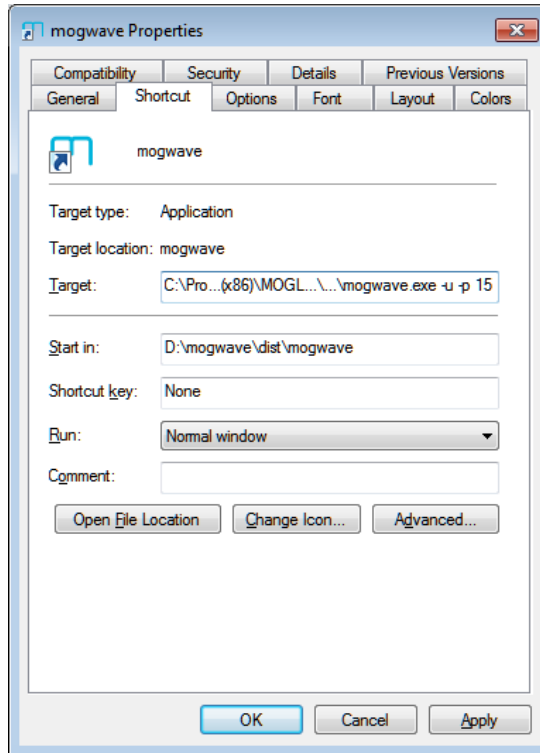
mogwave Properties

Compatibility
Security
Details
Previous Versions
General
Shortcut
Options
Font
Layout
Colors

mogwave

Target type: Application

Target location: mogwave

Target: C:\Pro...(x86)\MOGL...\...\mogwave.exe -u -p 15

Start in: D:\mogwave\dist\mogwave

Shortcut key: None

Run: Normal window

Comment:

Open File Location
Change Icon...
Advanced...

OK
Cancel
Apply